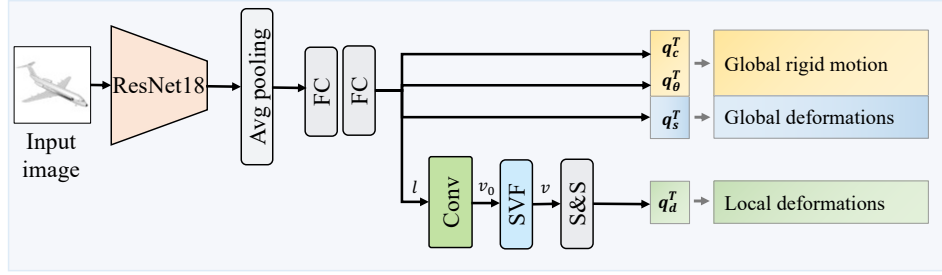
Input image

ResNet18

Avg pooling

FC

FC

$\boldsymbol{q_c^T}$

$\boldsymbol{q_\theta^T}$

Global rigid motion

$\boldsymbol{q_s^T}$

Global deformations

$l$

Conv

$v_0$

SVF

$v$

S&S

$\boldsymbol{q_d^T}$

Local deformations